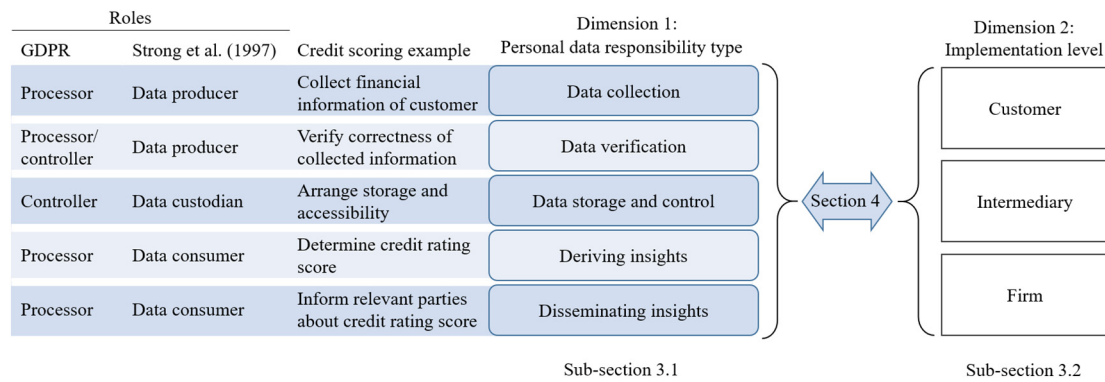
| Roles | | | Dimension 1: Personal data responsibility type |
|---|---|---|---|
| GDPR | Strong et al. (1997) | Credit scoring example | |
| Processor | Data producer | Collect financial information of customer | Data collection |
| Processor/ controller | Data producer | Verify correctness of collected information | Data verification |
| Controller | Data custodian | Arrange storage and accessibility | Data storage and control |
| Processor | Data consumer | Determine credit rating score | Deriving insights |
| Processor | Data consumer | Inform relevant parties about credit rating score | Disseminating insights |

Sub-section 3.1

Section 4

Dimension 2: Implementation level

Customer

Intermediary

Firm

Sub-section 3.2